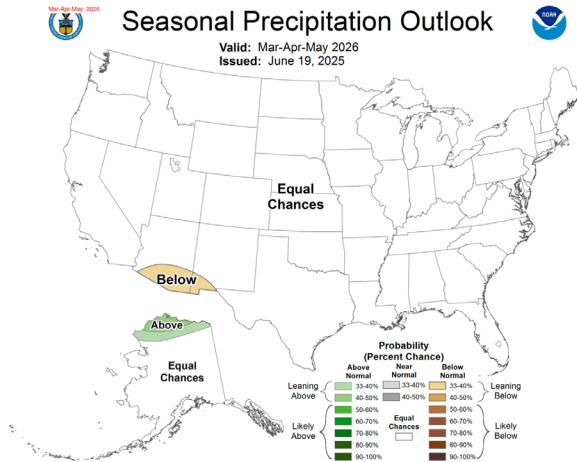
Mar-Apr-May 2026

Seasonal Precipitation Outlook

Valid: Mar-Apr-May 2026
Issued: June 19, 2025

NOAA

Equal Chances

Below

Above

Equal Chances

Probability (Percent Chance)

| | Above Normal | Near Normal | Below Normal | |
|---|---|---|---|---|
| Leaning Above | 33-40% | 33-40% | 33-40% | Leaning Below |
| | 40-50% | 40-50% | 40-50% | |
| Likely Above | 50-60% | Equal Chances | 50-60% | Likely Below |
| | 60-70% | | 60-70% | |
| | 70-80% | | 70-80% | |
| | 80-90% | | 80-90% | |
| | 90-100% | | 90-100% | |